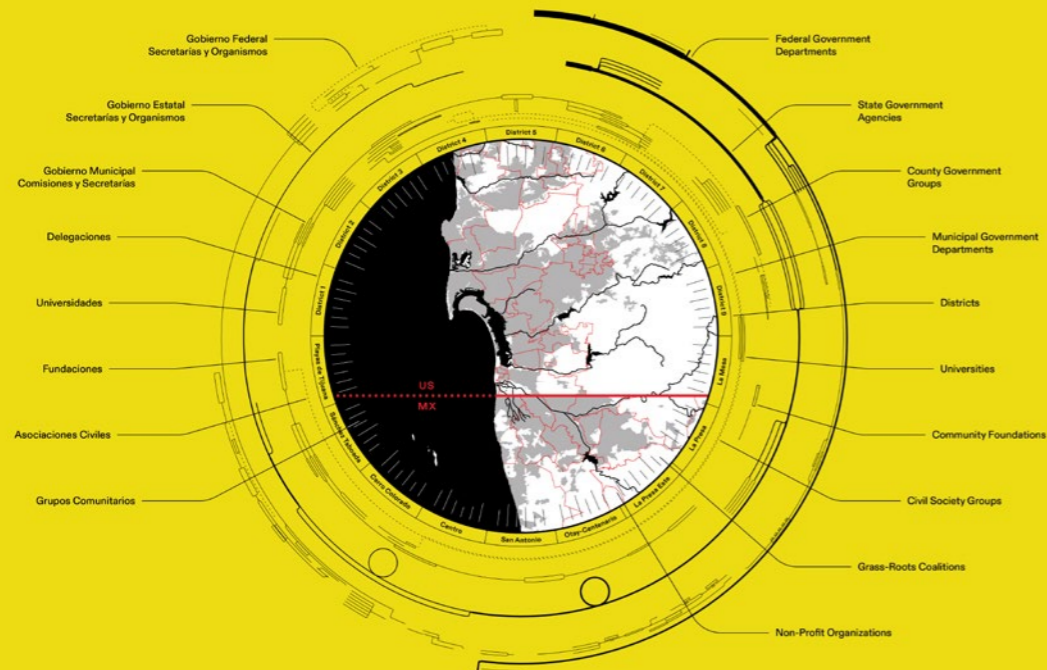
Gobierno Federal
Secretarías y Organismos

Gobierno Estatal
Secretarías y Organismos

Gobierno Municipal
Comisiones y Secretarías

Delegaciones

Universidades

Fundaciones

Asociaciones Civiles

Grupos Comunitarios

Federal Government
Departments

State Government
Agencies

County Government
Groups

Municipal Government
Departments

Districts

Universities

Community Foundations

Civil Society Groups

Grass-Roots Coalitions

Non-Profit Organizations

District 1
District 2
District 3
District 4
District 5
District 6
District 7
District 8
District 9
La Mesa
La Presa
La Presa Este
Otay-Centenario
San Antonio
Centro
Cerro Colorado
Sanchez Taboada
Playas de Tijuana

US
MX